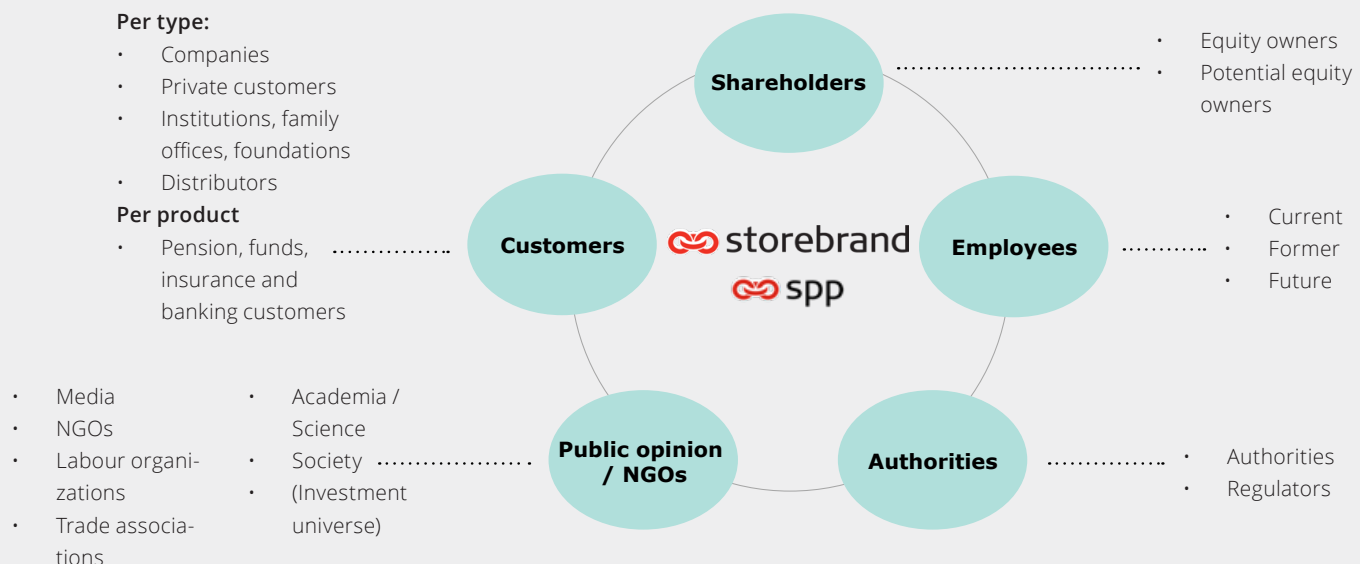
Per type:
- Companies
- Private customers
- Institutions, family offices, foundations
- Distributors

Per product
- Pension, funds, insurance and banking customers

Shareholders

- Equity owners
- Potential equity owners

Customers

storebrand

spp

Employees

- Current
- Former
- Future

- Media
- NGOs
- Labour organizations
- Trade associations

- Academia / Science
- Society
- (Investment universe)

Public opinion / NGOs

Authorities

- Authorities
- Regulators